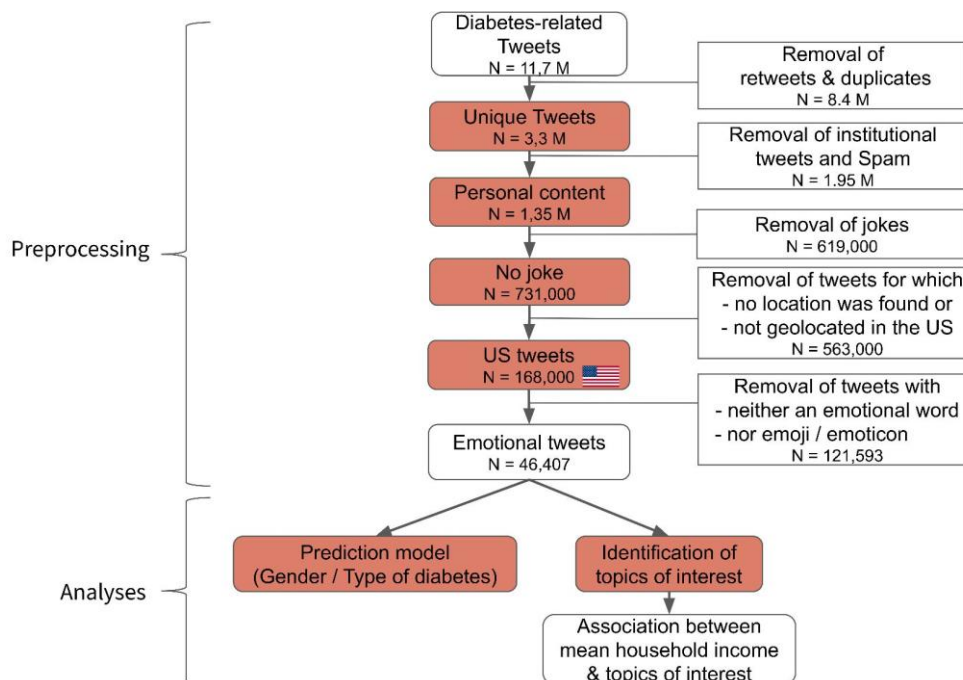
Preprocessing

Analyses

Diabetes-related Tweets
N = 11,7 M

Removal of retweets & duplicates
N = 8.4 M

Unique Tweets
N = 3,3 M

Removal of institutional tweets and Spam
N = 1.95 M

Personal content
N = 1,35 M

Removal of jokes
N = 619,000

No joke
N = 731,000

Removal of tweets for which
- no location was found or
- not geolocated in the US
N = 563,000

US tweets
N = 168,000

Removal of tweets with
- neither an emotional word
- nor emoji / emoticon
N = 121,593

Emotional tweets
N = 46,407

Prediction model
(Gender / Type of diabetes)

Identification of topics of interest

Association between mean household income & topics of interest